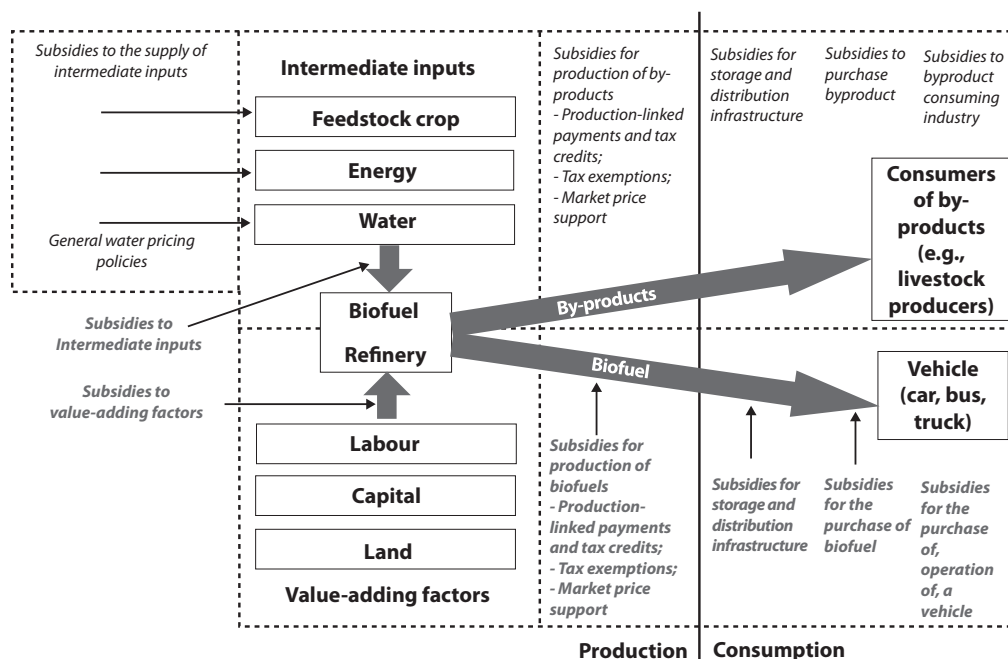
Subsidies to the supply of intermediate inputs

Intermediate inputs

Feedstock crop

Energy

Water

General water pricing policies

Subsidies for production of by-products
- Production-linked payments and tax credits;
- Tax exemptions;
- Market price support

Subsidies for storage and distribution infrastructure

Subsidies to purchase byproduct

Subsidies to byproduct consuming industry

Consumers of by-products (e.g., livestock producers)

Subsidies to Intermediate inputs

Biofuel

Refinery

By-products

Biofuel

Subsidies to value-adding factors

Vehicle (car, bus, truck)

Labour

Capital

Land

Value-adding factors

Subsidies for production of biofuels
- Production-linked payments and tax credits;
- Tax exemptions;
- Market price support

Subsidies for storage and distribution infrastructure

Subsidies for the purchase of biofuel

Subsidies for the purchase of, operation of, a vehicle

Production

Consumption